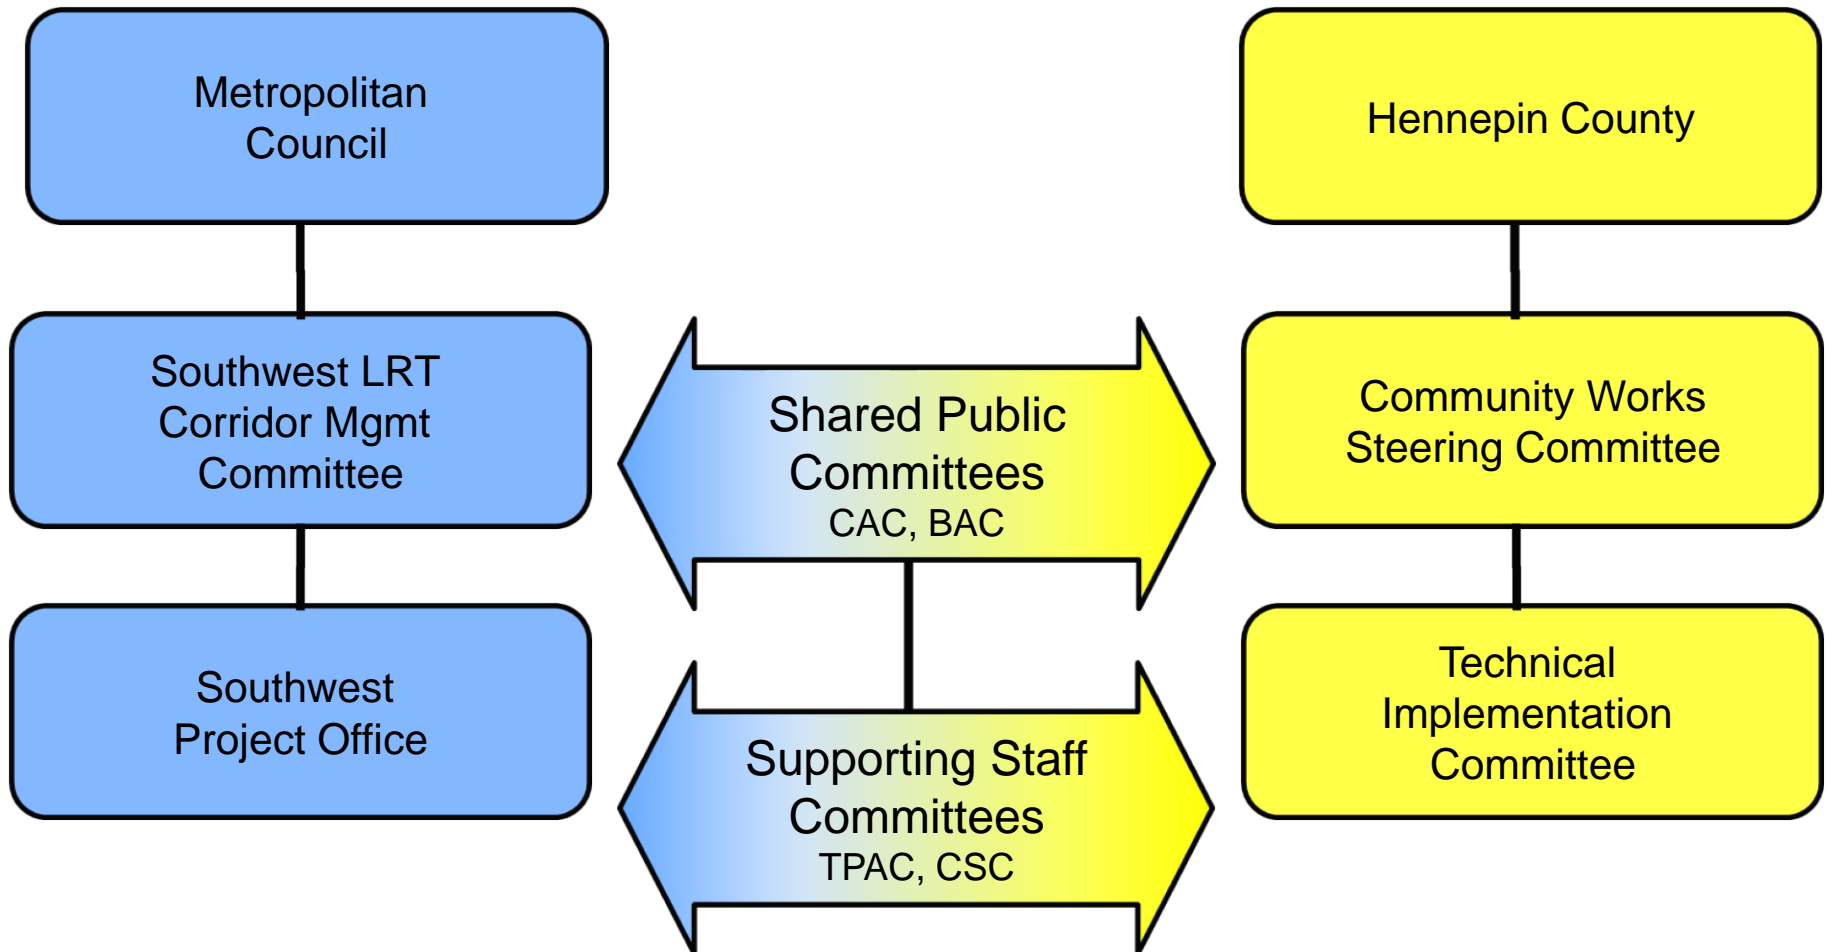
Metropolitan Council

Southwest LRT Corridor Mgmt Committee

Southwest Project Office

Shared Public Committees
CAC, BAC

Supporting Staff Committees
TPAC, CSC

Hennepin County

Community Works Steering Committee

Technical Implementation Committee